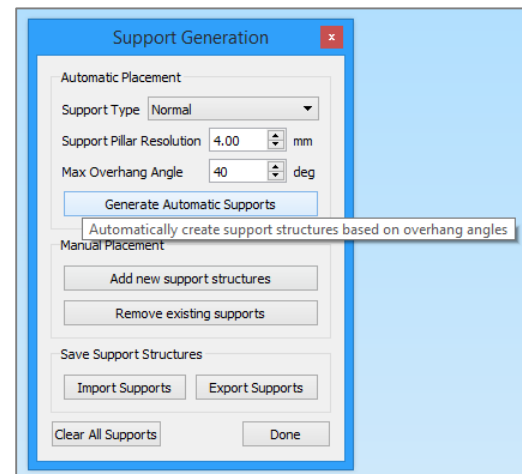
Support Generation

x

Automatic Placement

Support Type Normal

Support Pillar Resolution 4.00 mm

Max Overhang Angle 40 deg

Generate Automatic Supports

Automatically create support structures based on overhang angles

Manual Placement

Add new support structures

Remove existing supports

Save Support Structures

Import Supports

Export Supports

Clear All Supports

Done